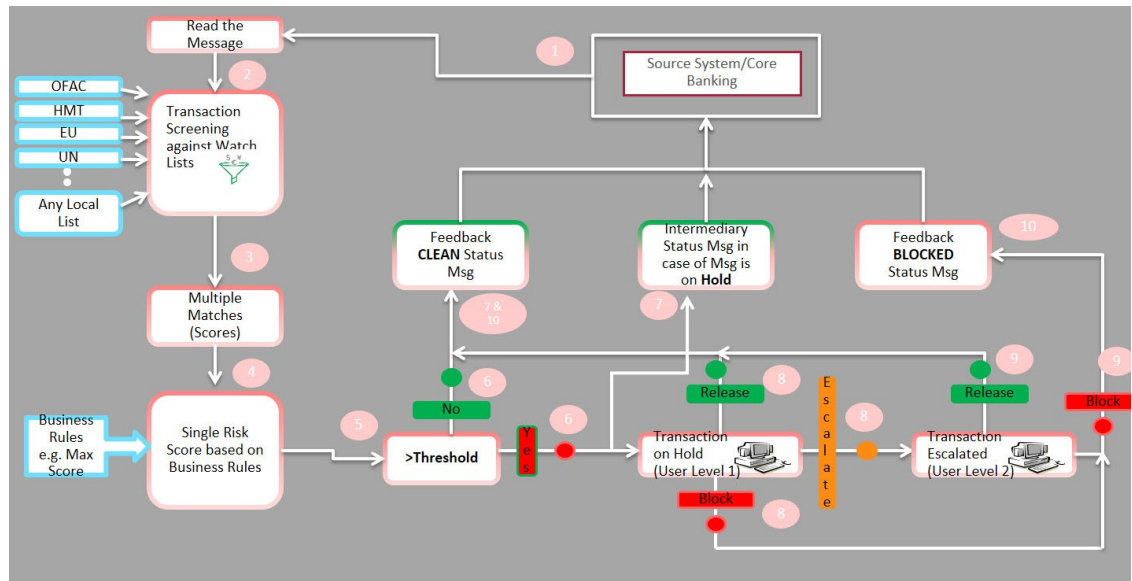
Read the Message

1

Source System/Core Banking

2

OFAC

HMT

EU

UN

Any Local List

Transaction Screening against Watch Lists

3

Multiple Matches (Scores)

4

Business Rules e.g. Max Score

Single Risk Score based on Business Rules

5

>Threshold

No

6

Yes

6

Feedback **CLEAN** Status Msg

7 & 10

Intermediary Status Msg in case of Msg is on **Hold**

7

Feedback **BLOCKED** Status Msg

10

8

Release

Transaction on Hold (User Level 1)

Block

8

Escalate

8

9

Release

Transaction Escalated (User Level 2)

9

Block